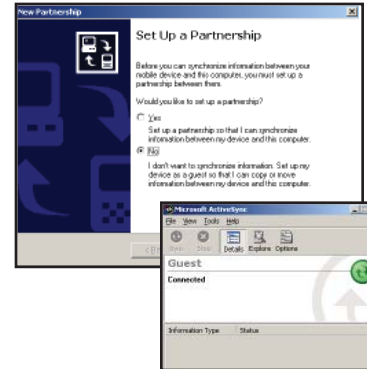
New Partnership

Set Up a Partnership

Before you can synchronize information between your mobile device and this computer, you must set up a partnership between them.

Would you like to set up a partnership?

Yes

Set up a partnership so that I can synchronize information between my device and this computer.

No

I don't want to synchronize information. Set up my device as a guest so that I can copy or move information between my device and this computer.

< B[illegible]

Microsoft ActiveSync

File View Tools Help

Sync Stop Details Explore Options

Guest

Connected

Information Type Status